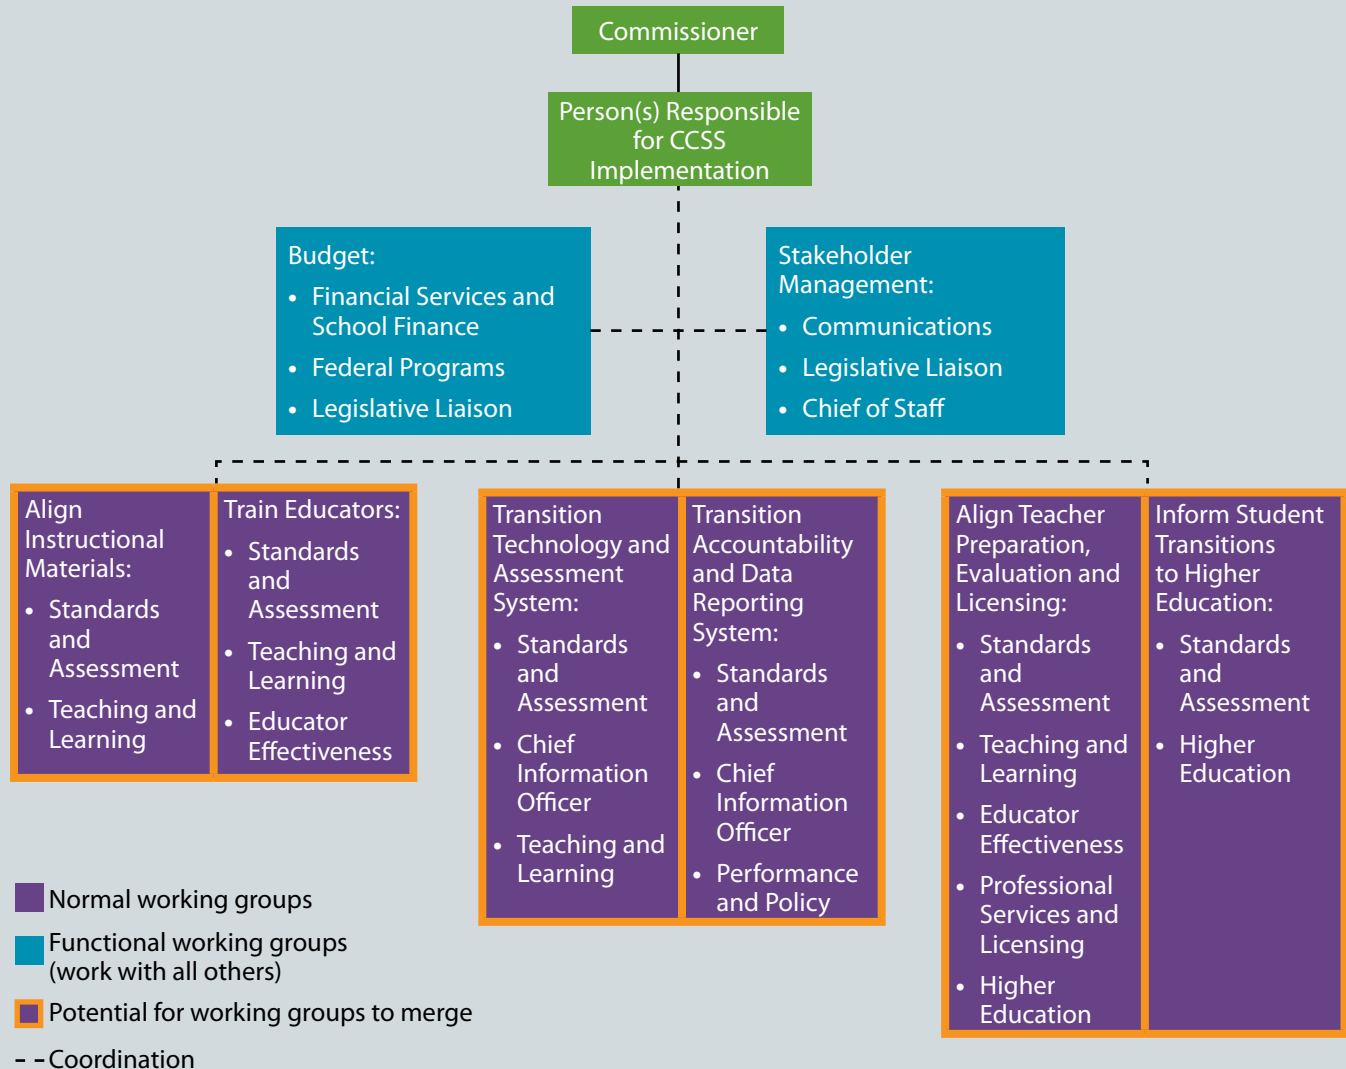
Commissioner

Person(s) Responsible for CCSS Implementation

Budget:
- Financial Services and School Finance
- Federal Programs
- Legislative Liaison

Stakeholder Management:
- Communications
- Legislative Liaison
- Chief of Staff

Align Instructional Materials:
- Standards and Assessment
- Teaching and Learning

Train Educators:
- Standards and Assessment
- Teaching and Learning
- Educator Effectiveness

Transition Technology and Assessment System:
- Standards and Assessment
- Chief Information Officer
- Teaching and Learning

Transition Accountability and Data Reporting System:
- Standards and Assessment
- Chief Information Officer
- Performance and Policy

Align Teacher Preparation, Evaluation and Licensing:
- Standards and Assessment
- Teaching and Learning
- Educator Effectiveness
- Professional Services and Licensing
- Higher Education

Inform Student Transitions to Higher Education:
- Standards and Assessment
- Higher Education

Normal working groups
Functional working groups (work with all others)
Potential for working groups to merge
Coordination